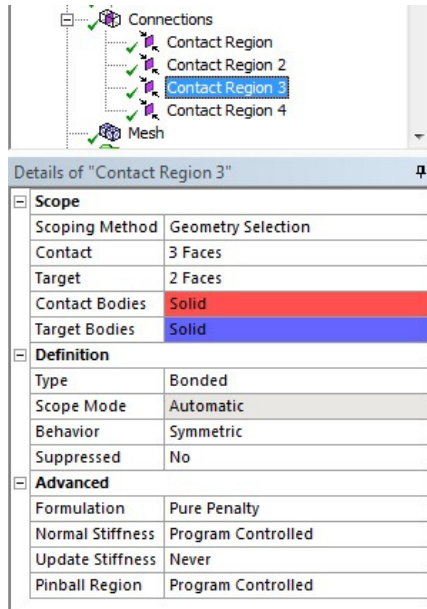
Connections
Contact Region
Contact Region 2
Contact Region 3
Contact Region 4
Mesh

Details of "Contact Region 3"

| Scope | |
|---|---|
| Scoping Method | Geometry Selection |
| Contact | 3 Faces |
| Target | 2 Faces |
| Contact Bodies | Solid |
| Target Bodies | Solid |
| **Definition** | |
| Type | Bonded |
| Scope Mode | Automatic |
| Behavior | Symmetric |
| Suppressed | No |
| **Advanced** | |
| Formulation | Pure Penalty |
| Normal Stiffness | Program Controlled |
| Update Stiffness | Never |
| Pinball Region | Program Controlled |